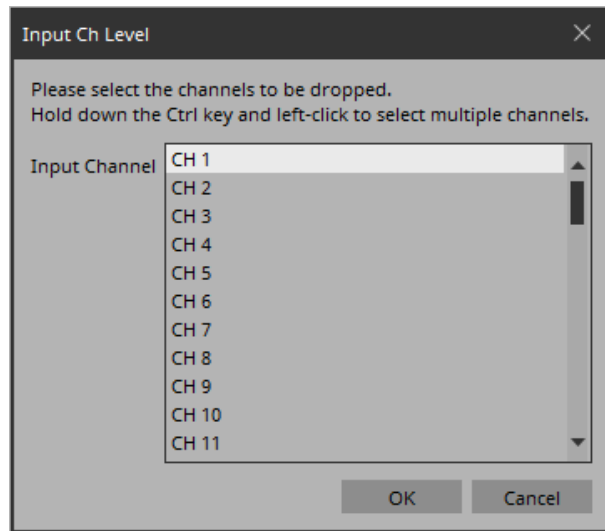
Input Ch Level

Please select the channels to be dropped.
Hold down the Ctrl key and left-click to select multiple channels.

Input Channel

CH 1
CH 2
CH 3
CH 4
CH 5
CH 6
CH 7
CH 8
CH 9
CH 10
CH 11

OK
Cancel